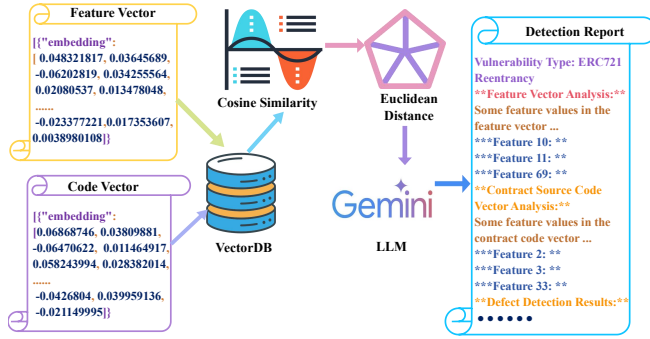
Feature Vector

[{"embedding": [ 0.048321817, 0.03645689, -0.06202819, 0.034255564, 0.02080537, 0.013478048, ...... -0.023377221, 0.017353607, 0.0038980108]}

Code Vector

[{"embedding": [0.06868746, 0.03809881, -0.06470622, 0.011464917, 0.058243994, 0.028382014, ...... -0.0426804, 0.039959136, -0.021149995]}

Cosine Similarity

VectorDB

Euclidean Distance

Gemini

LLM

Detection Report

Vulnerability Type: ERC721 Reentrancy
**Feature Vector Analysis:**
Some feature values in the feature vector ...
***Feature 10: **
***Feature 11: **
***Feature 69: **
**Contract Source Code Vector Analysis:**
Some feature values in the contract code vector ...
***Feature 2: **
***Feature 3: **
***Feature 33: **
**Defect Detection Results:**
••••••